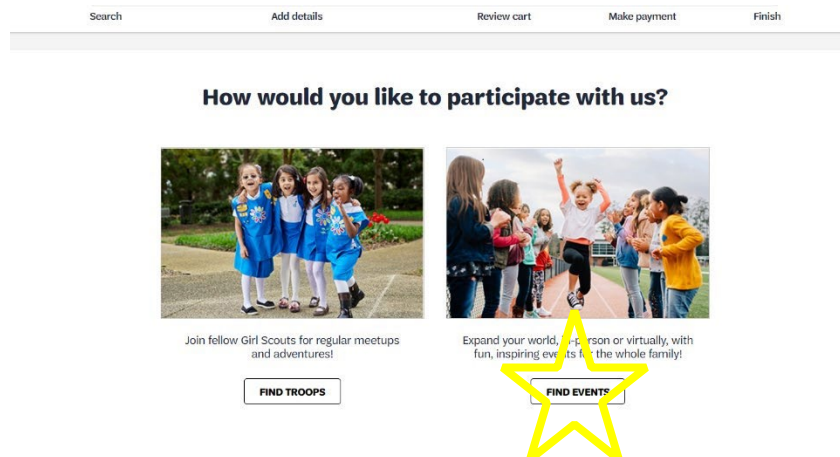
Search Add details Review cart Make payment Finish

How would you like to participate with us?

Join fellow Girl Scouts for regular meetups and adventures!

FIND TROOPS

Expand your world, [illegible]son or virtually, with fun, inspiring eve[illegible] the whole family!

FIND EVENTS